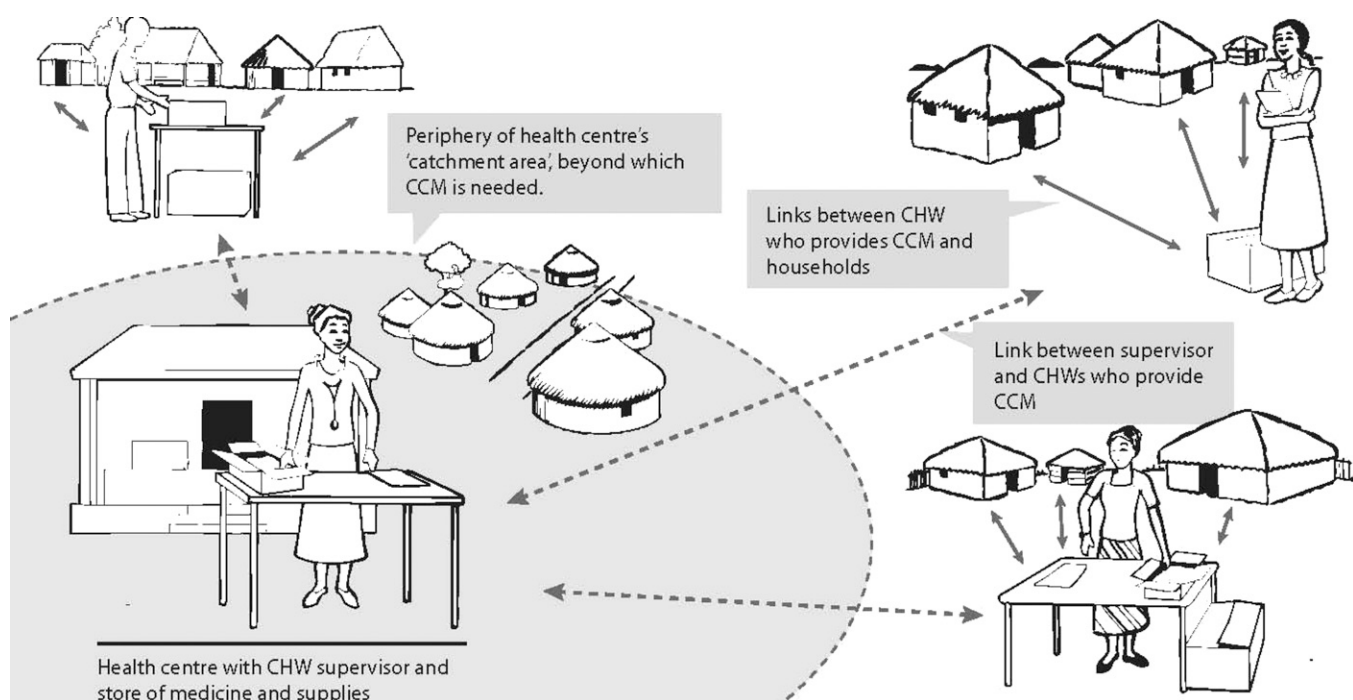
Periphery of health centre's 'catchment area', beyond which CCM is needed.

Links between CHW who provides CCM and households

Link between supervisor and CHWs who provide CCM

Health centre with CHW supervisor and store of medicine and supplies